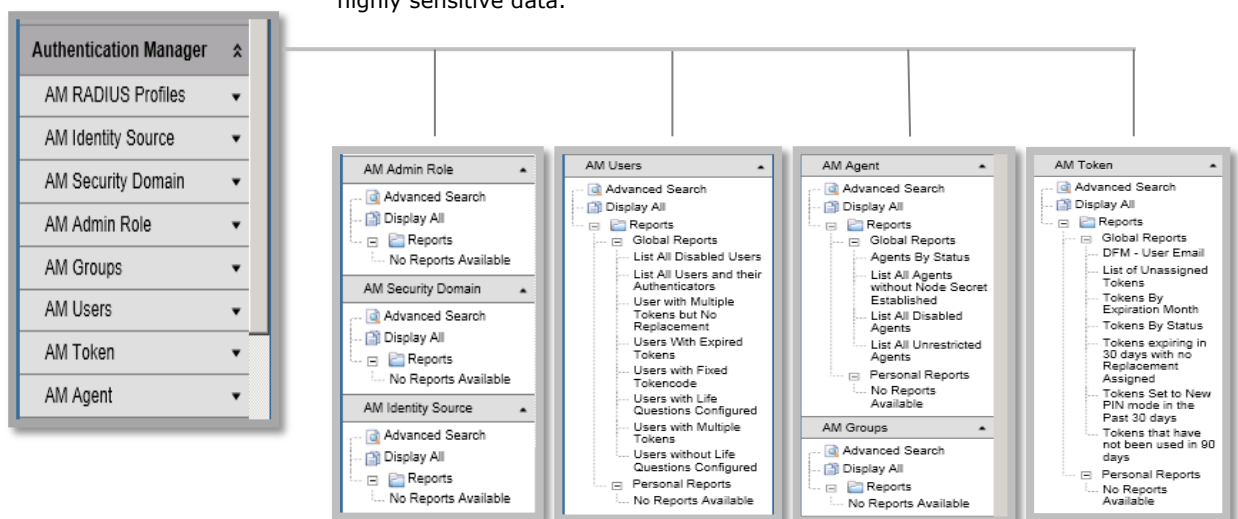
highly sensitive data.

Authentication Manager
AM RADIUS Profiles
AM Identity Source
AM Security Domain
AM Admin Role
AM Groups
AM Users
AM Token
AM Agent

AM Admin Role
Advanced Search
Display All
Reports
No Reports Available

AM Security Domain
Advanced Search
Display All
Reports
No Reports Available

AM Identity Source
Advanced Search
Display All
Reports
No Reports Available

AM Users
Advanced Search
Display All
Reports
Global Reports
List All Disabled Users
List All Users and their Authenticators
User with Multiple Tokens but No Replacement
Users With Expired Tokens
Users with Fixed Tokencode
Users with Life Questions Configured
Users with Multiple Tokens
Users without Life Questions Configured
Personal Reports
No Reports Available

AM Agent
Advanced Search
Display All
Reports
Global Reports
Agents By Status
List All Agents without Node Secret Established
List All Disabled Agents
List All Unrestricted Agents
Personal Reports
No Reports Available

AM Groups
Advanced Search
Display All
Reports
No Reports Available

AM Token
Advanced Search
Display All
Reports
Global Reports
DFM - User Email
List of Unassigned Tokens
Tokens By Expiration Month
Tokens By Status
Tokens expiring in 30 days with no Replacement Assigned
Tokens Set to New PIN mode in the Past 30 days
Tokens that have not been used in 90 days
Personal Reports
No Reports Available